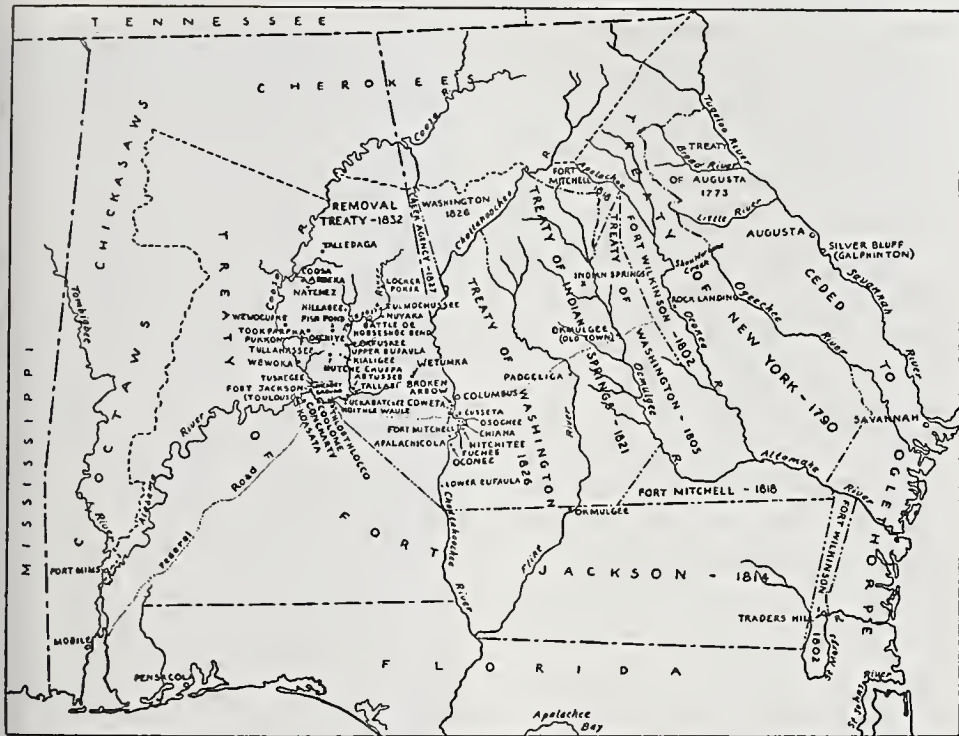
TENNESSEE

CHEROKEES

CHICKASAWS

CHOCTAWS

MISSISSIPPI

Coosa R.

Tallapoosa R.

REMOVAL TREATY - 1832

WASHINGTON 1826

TREATY

TALLEDAGA

COOSA

ABEKA

NATCHEZ

HILLABEE

PISH POND

WEWOCUFKE

TOOKPAFKA

PUKKON

TULLAHASSEE

WEWOKA

TUSKEGEE

FORT JACKSON (TOULOUSE)

LOCKER POKA

FULMOCHUSSEE

NUYAKA

BATTLE OF HORSESHOE BEND

OAKFUSKEE

UPPER EUFAULA

KIALIGEE

AUTUSSEE

TALLASE

BROKEN ARROW

WETUMKA

TUCKABATCHEE

COWETA

HOITHLE WAULE

COLUMBUS

CUSSETA

OSOCHEE

CHIAHA

HITCHITEE

EUCHEE

OCONEE

APALACHICOLA

FORT MITCHELL

LOWER EUFAULA

PADGELIGA

TREATY OF WASHINGTON 1826

TREATY OF INDIAN SPRINGS - 1821

INDIAN SPRINGS

OCMULGEE (OLD TOWN)

TREATY OF WASHINGTON - 1805

FORT WILKINSON - 1802

TREATY OF NEW YORK - 1790

TREATY OF AUGUSTA 1773

FORT MITCHELL

Apalachee R.

Tugaloo River

Broad River

Little River

AUGUSTA

SILVER BLUFF (GALPHINTON)

Shoulderbone Creek

ROCK LANDING

Oconee R.

Ogeechee River

Ocmulgee R.

Savannah River

CEDED TO OGLETHORPE

SAVANNAH

Altamaha River

FORT MITCHELL - 1818

OCMULGEE

FORT WILKINSON

JACKSON - 1814

TREATY OF FORT JACKSON

TRADERS HILL

1802

St. Mary's R.

Flint River

Chattahoochee River

Tombigbee

Alabama River

Federal Road

PORT MIMS

MOBILE

PENSACOLA

FLORIDA

Apalachee Bay